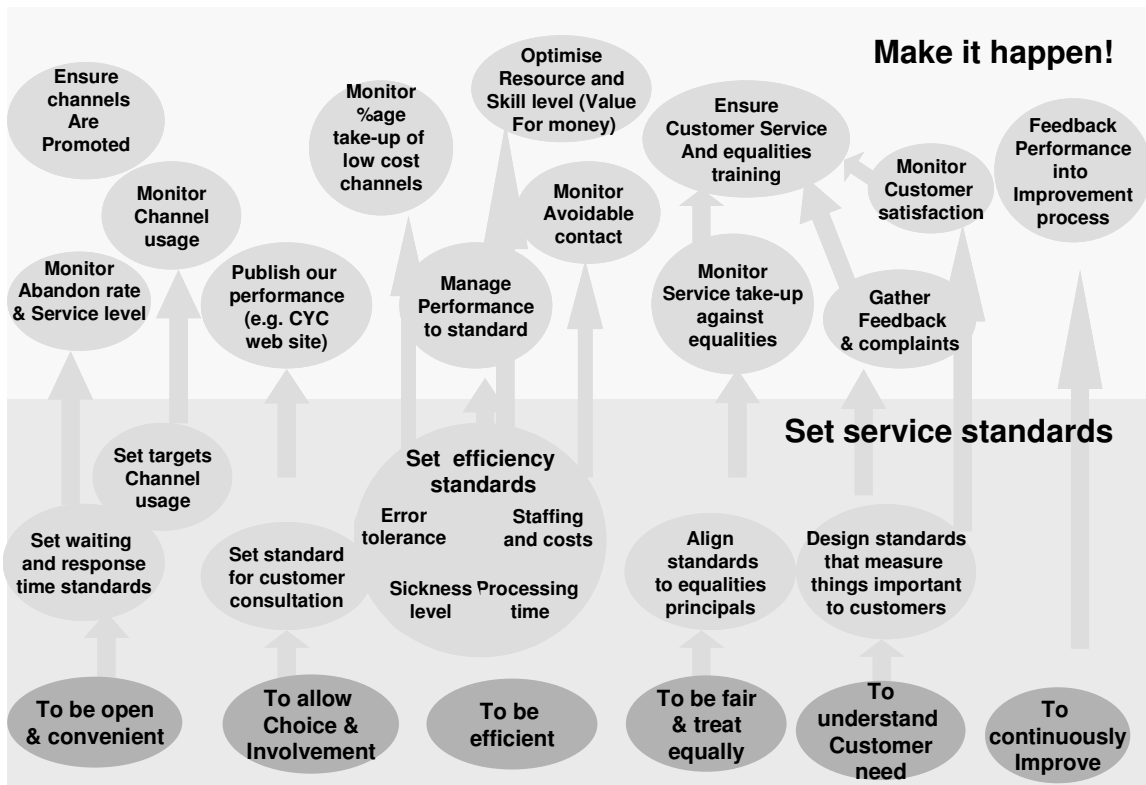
Make it happen!

Ensure channels Are Promoted

Monitor Channel usage

Monitor Abandon rate & Service level

Monitor %age take-up of low cost channels

Optimise Resource and Skill level (Value For money)

Monitor Avoidable contact

Publish our performance (e.g. CYC web site)

Manage Performance to standard

Ensure Customer Service And equalities training

Monitor Customer satisfaction

Feedback Performance into Improvement process

Monitor Service take-up against equalities

Gather Feedback & complaints

Set service standards

Set targets Channel usage

Set waiting and response time standards

Set standard for customer consultation

Set efficiency standards

Error tolerance

Staffing and costs

Sickness level

Processing time

Align standards to equalities principals

Design standards that measure things important to customers

To be open & convenient

To allow Choice & Involvement

To be efficient

To be fair & treat equally

To understand Customer need

To continuously Improve